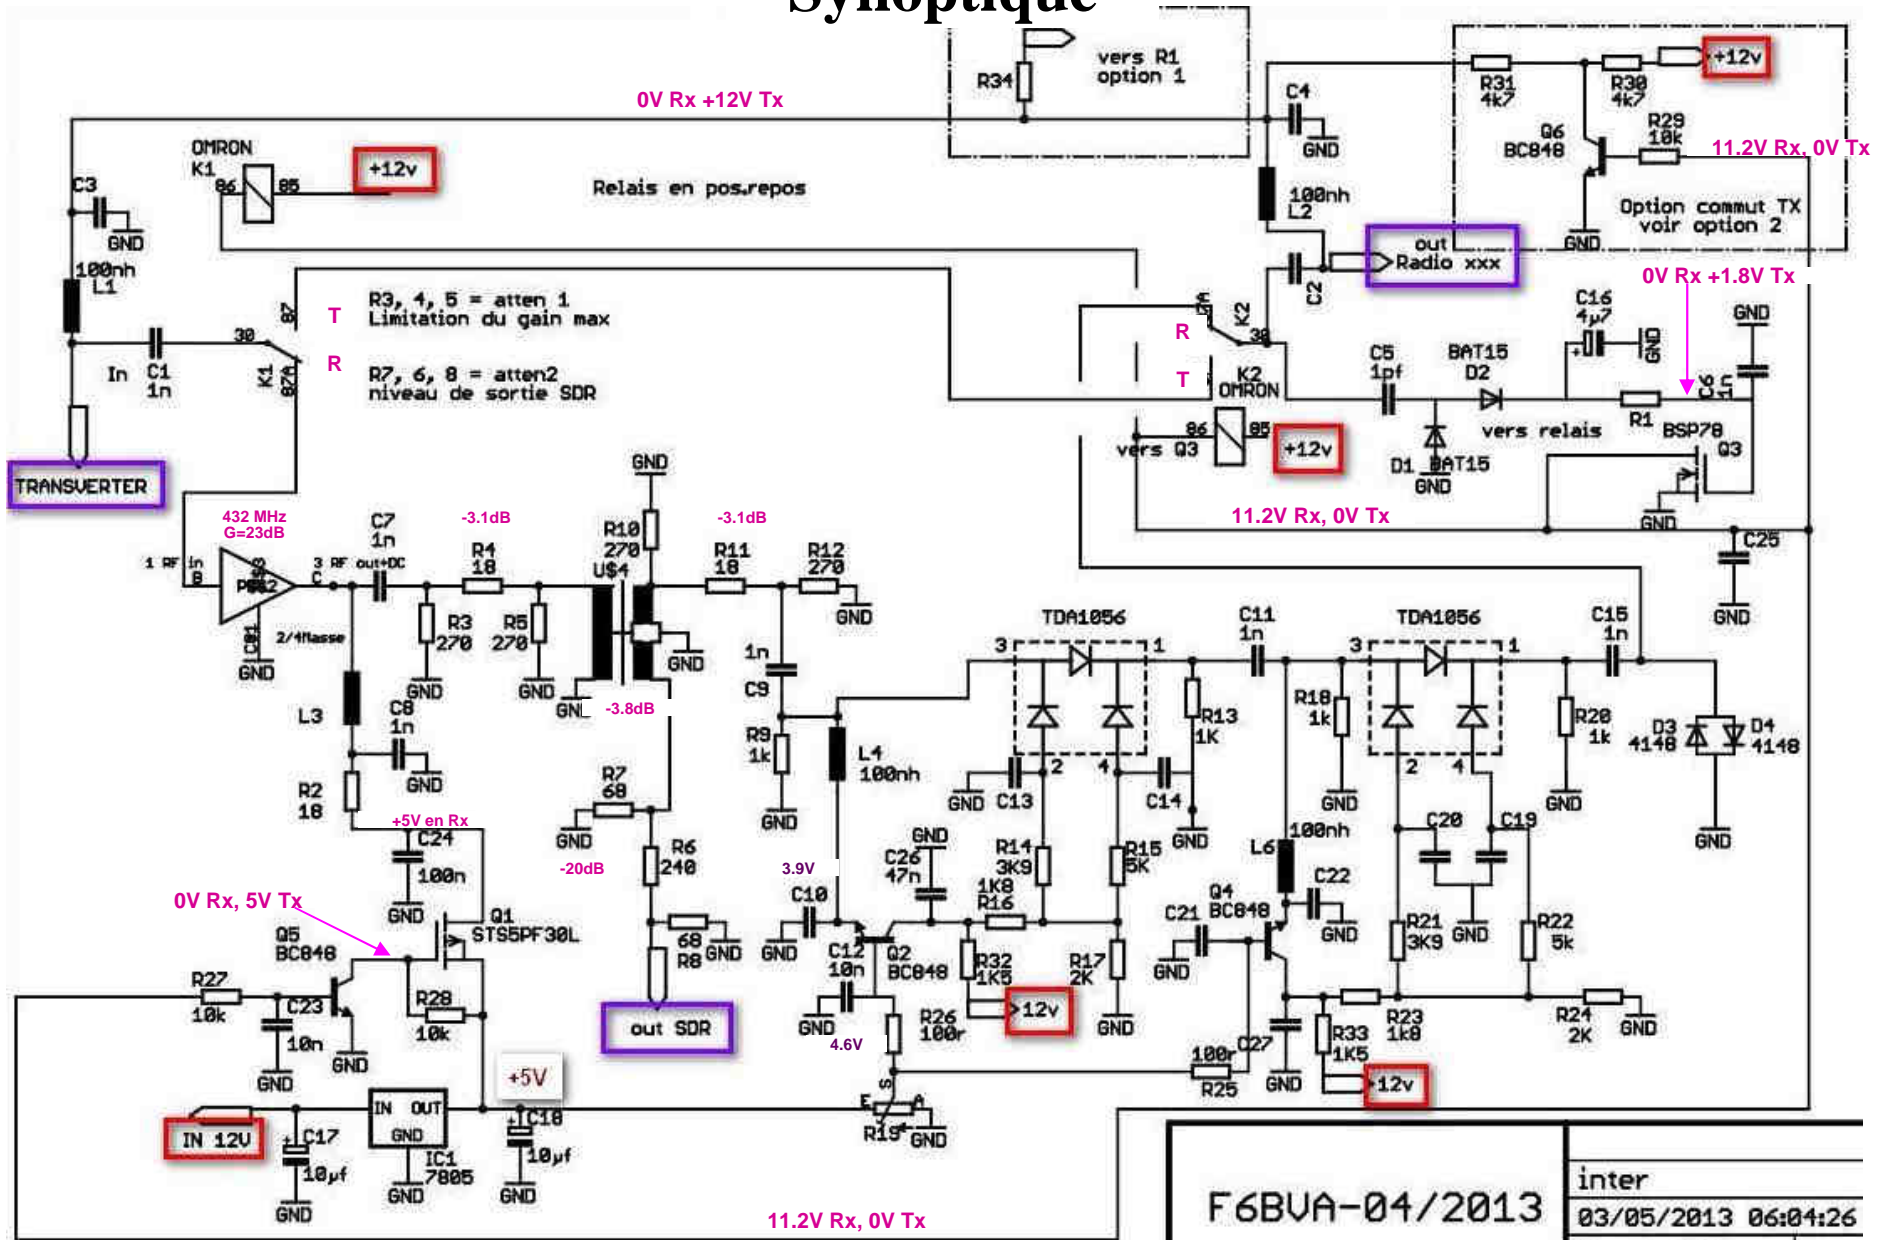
Synoptique

R34
vers R1
option 1

0V Rx +12V Tx

C4
GND
R31
4k7
R30
4k7
+12v
Q6
BC848
R29
10k
11.2V Rx, 0V Tx

OMRON
K1
86
85
+12v
Relais en pos.repos

C3
GND
100nh
L1

100nh
L2
GND
Option commut TX
voir option 2
out
Radio xxx
C2

0V Rx +1.8V Tx

87
T
R3, 4, 5 = atten 1
Limitation du gain max
30
In
C1
1n
K1
87A
R
R7, 6, 8 = atten2
niveau de sortie SDR

R
K2
30
87A
T
K2
OMRON
C5
1pf
BAT15
D2
C16
4µ7
GND
GND
C6
1n
R1
vers relais
BSP78
Q3
vers Q3
86
85
+12v
D1
BAT15
GND
GND

TRANSVERTER

432 MHz
G=23dB
1 RF in
B
PGA
3 RF out+DC
C
2/4Masse
C01
GND
C7
1n
-3.1dB
R4
18
R3
270
R5
270
GND
GND
R10
270
U$4
GND
-3.1dB
R11
18
R12
270
GND
11.2V Rx, 0V Tx
C25
GND

GND
GNL
-3.8dB
L3
C8
1n
GND
R2
18
1n
C9
R9
1k
GND
L4
100nh
TDA1056
3
1
C11
1n
TDA1056
3
1
C15
1n
GND
R13
1K
R18
1k
R20
1k
D3
4148
D4
4148
2
4
2
4
GND
C13
C14
GND
GND
GND
GND

+5V en Rx
C24
100n
GND
R7
68
GND
-20dB
R6
240
3.9V
C10
GND
C26
47n
GND
R14
3K9
1K8
R16
R15
5K
GND
L6
100nh
C22
GND
C20
C19
0V Rx, 5V Tx
Q5
BC848
Q1
STS5PF30L
68
R8
GND
C12
10n
Q2
BC848
R32
1K5
R17
2K
C21
Q4
BC848
GND
R21
3K9
GND
R22
5k
R27
10k
C23
10n
GND
R28
10k
GND
out SDR
GND
4.6V
R26
100r
+12v
GND
GND
100r
C27
R25
R33
1K5
R23
1k8
R24
2K
GND
GND
+12v
GND
+5V
IN
OUT
GND
IC1
7805
C18
10µf
E
S
A
R19
GND
IN 12V
C17
10µf
GND
GND
GND
11.2V Rx, 0V Tx
F6BVA-04/2013
inter
03/05/2013 06:04:26